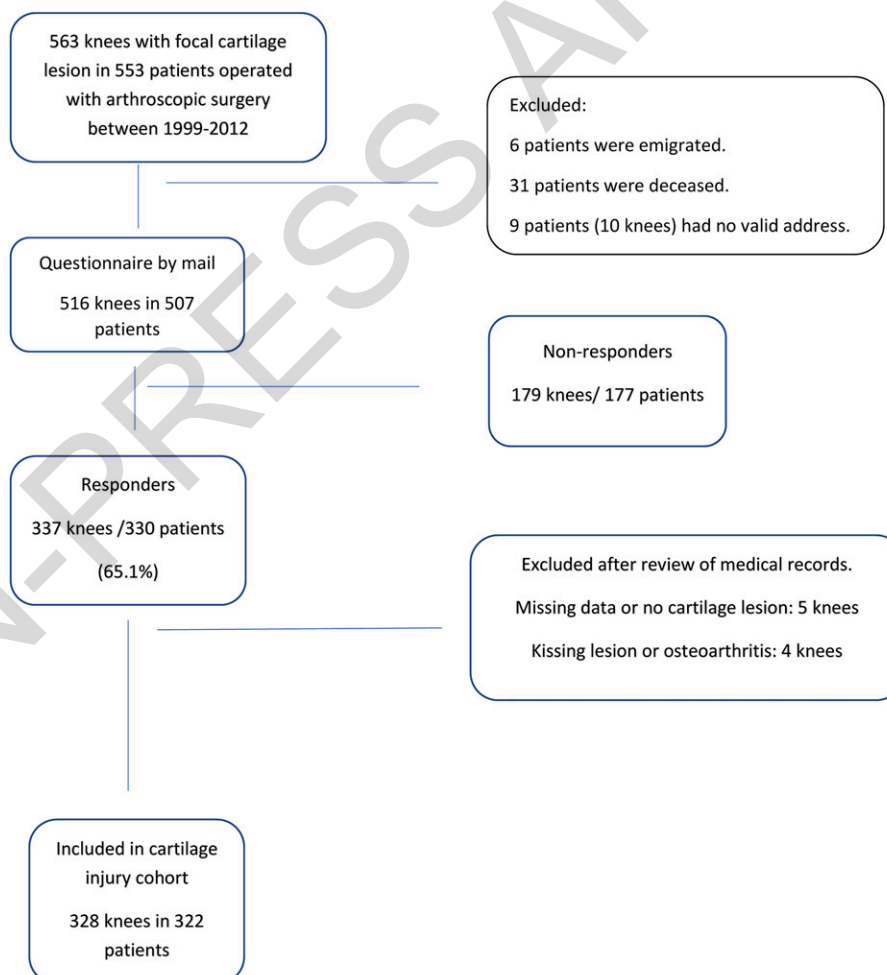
563 knees with focal cartilage lesion in 553 patients operated with arthroscopic surgery between 1999-2012

Excluded:

6 patients were emigrated.

31 patients were deceased.

9 patients (10 knees) had no valid address.

Questionnaire by mail

516 knees in 507 patients

Non-responders

179 knees/ 177 patients

Responders

337 knees /330 patients

(65.1%)

Excluded after review of medical records.

Missing data or no cartilage lesion: 5 knees

Kissing lesion or osteoarthritis: 4 knees

Included in cartilage injury cohort

328 knees in 322 patients